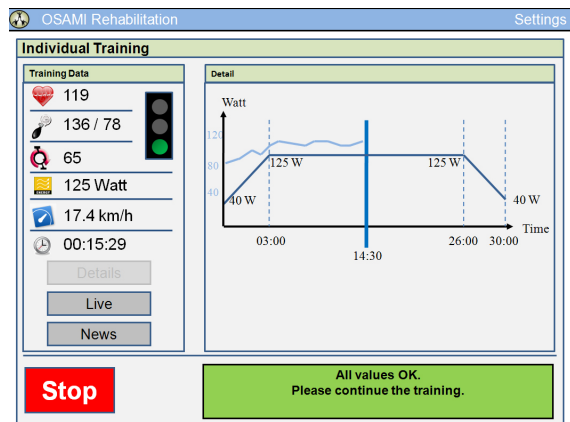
OSAMI Rehabilitation
Settings

Individual Training

Training Data

119

136 / 78

65

125 Watt

17.4 km/h

00:15:29

Details

Live

News

Detail

Watt

120

80

40

125 W

125 W

40 W

40 W

Time

03:00

14:30

26:00

30:00

Stop

All values OK.
Please continue the training.